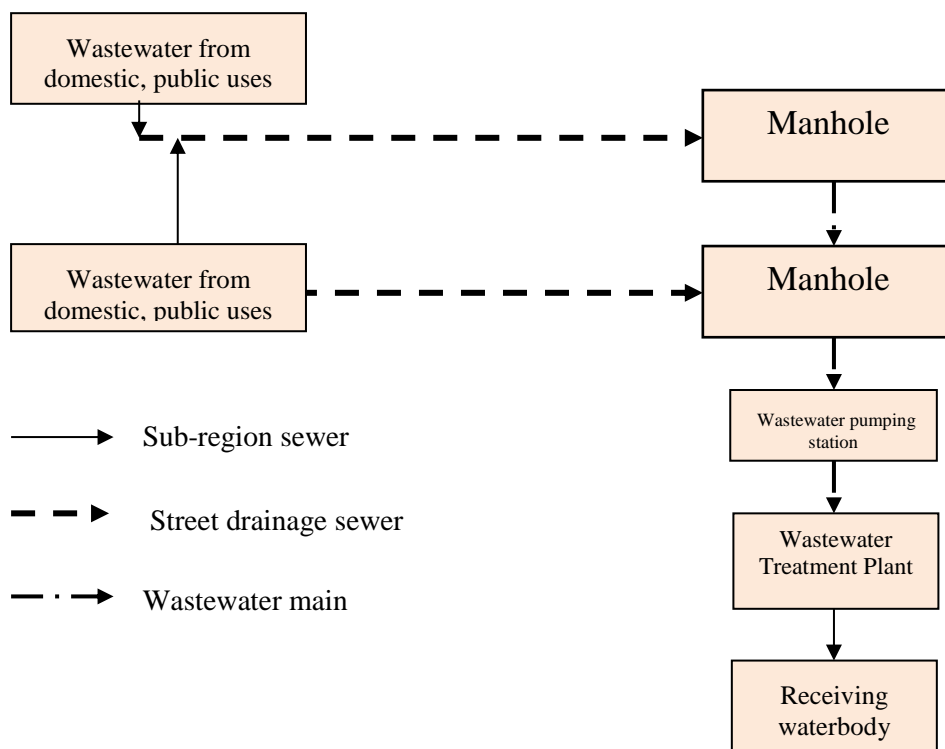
Wastewater from domestic, public uses

Manhole

Wastewater from domestic, public uses

Manhole

Wastewater pumping station

Wastewater Treatment Plant

Receiving waterbody

Sub-region sewer

Street drainage sewer

Wastewater main